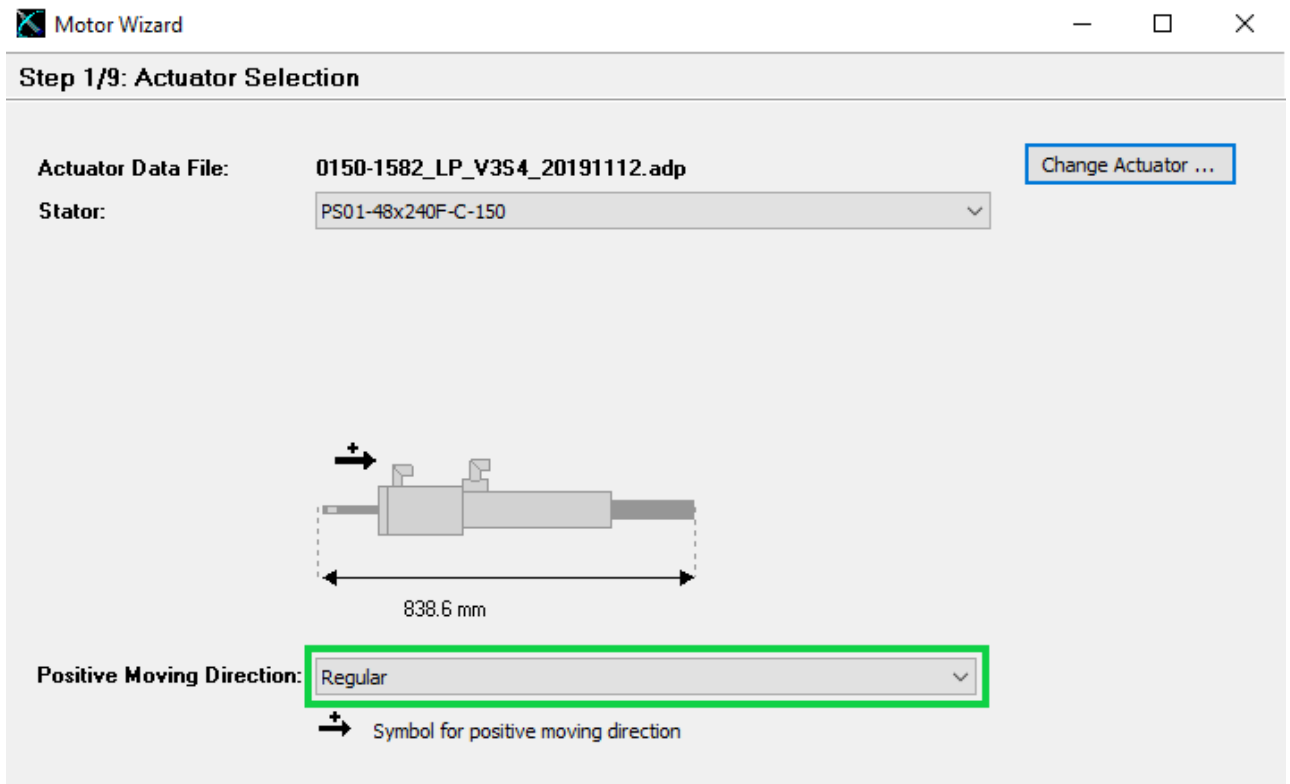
Motor Wizard

Step 1/9: Actuator Selection

Actuator Data File: 0150-1582_LP_V3S4_20191112.adp

Change Actuator ...

Stator: PS01-48x240F-C-150

+

838.6 mm

Positive Moving Direction: Regular

+

Symbol for positive moving direction